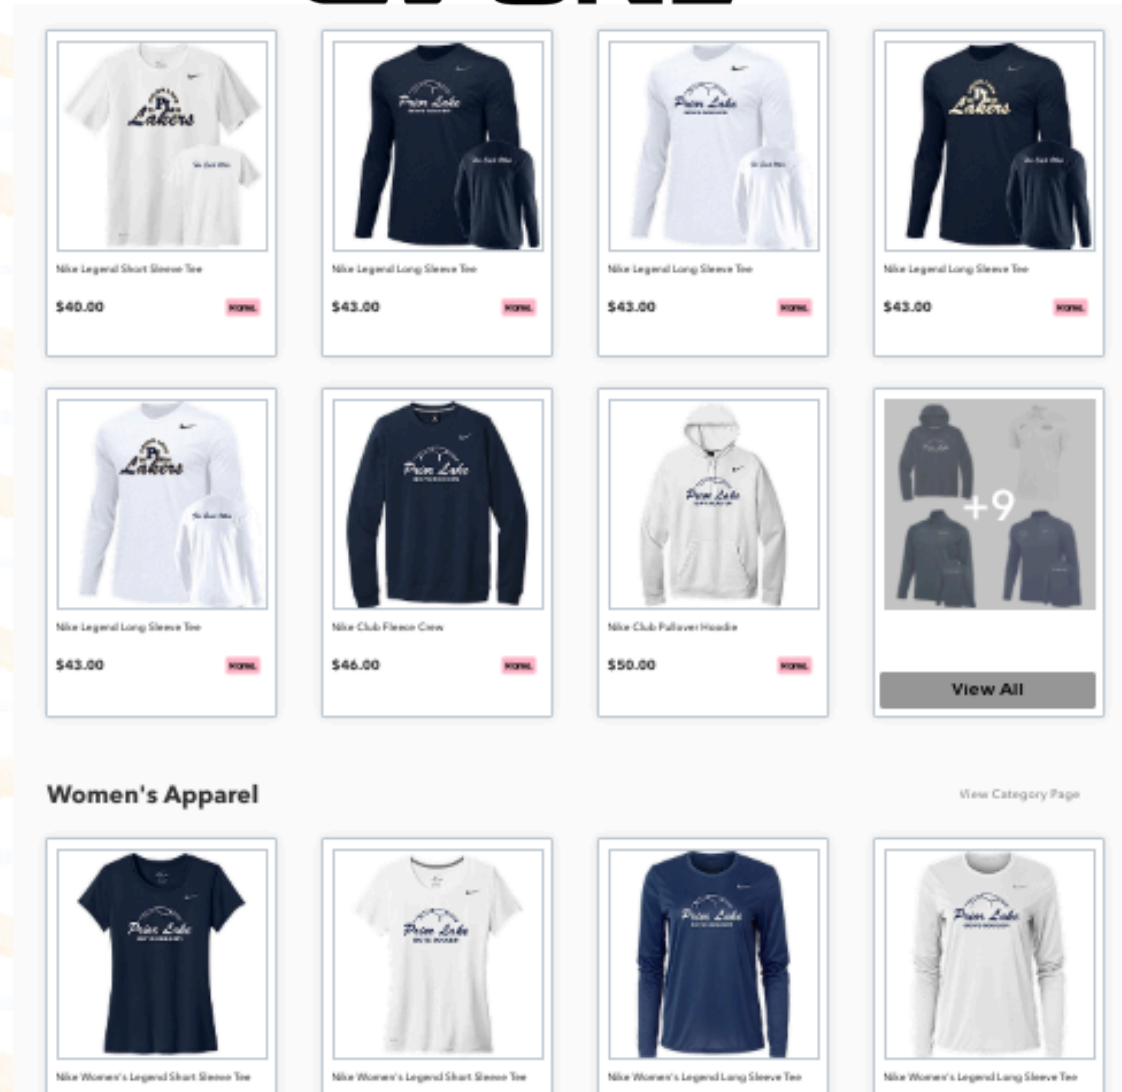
Nike Legend Short Sleeve Tee

$40.00

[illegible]

Nike Legend Long Sleeve Tee

$43.00

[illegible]

Nike Legend Long Sleeve Tee

$43.00

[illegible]

Nike Legend Long Sleeve Tee

$43.00

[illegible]

Nike Legend Long Sleeve Tee

$43.00

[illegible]

Nike Club Fleece Crew

$46.00

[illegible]

Nike Club Pullover Hoodie

$50.00

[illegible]

+9

View All

Women's Apparel

View Category Page

Nike Women's Legend Short Sleeve Tee

Nike Women's Legend Short Sleeve Tee

Nike Women's Legend Long Sleeve Tee

Nike Women's Legend Long Sleeve Tee